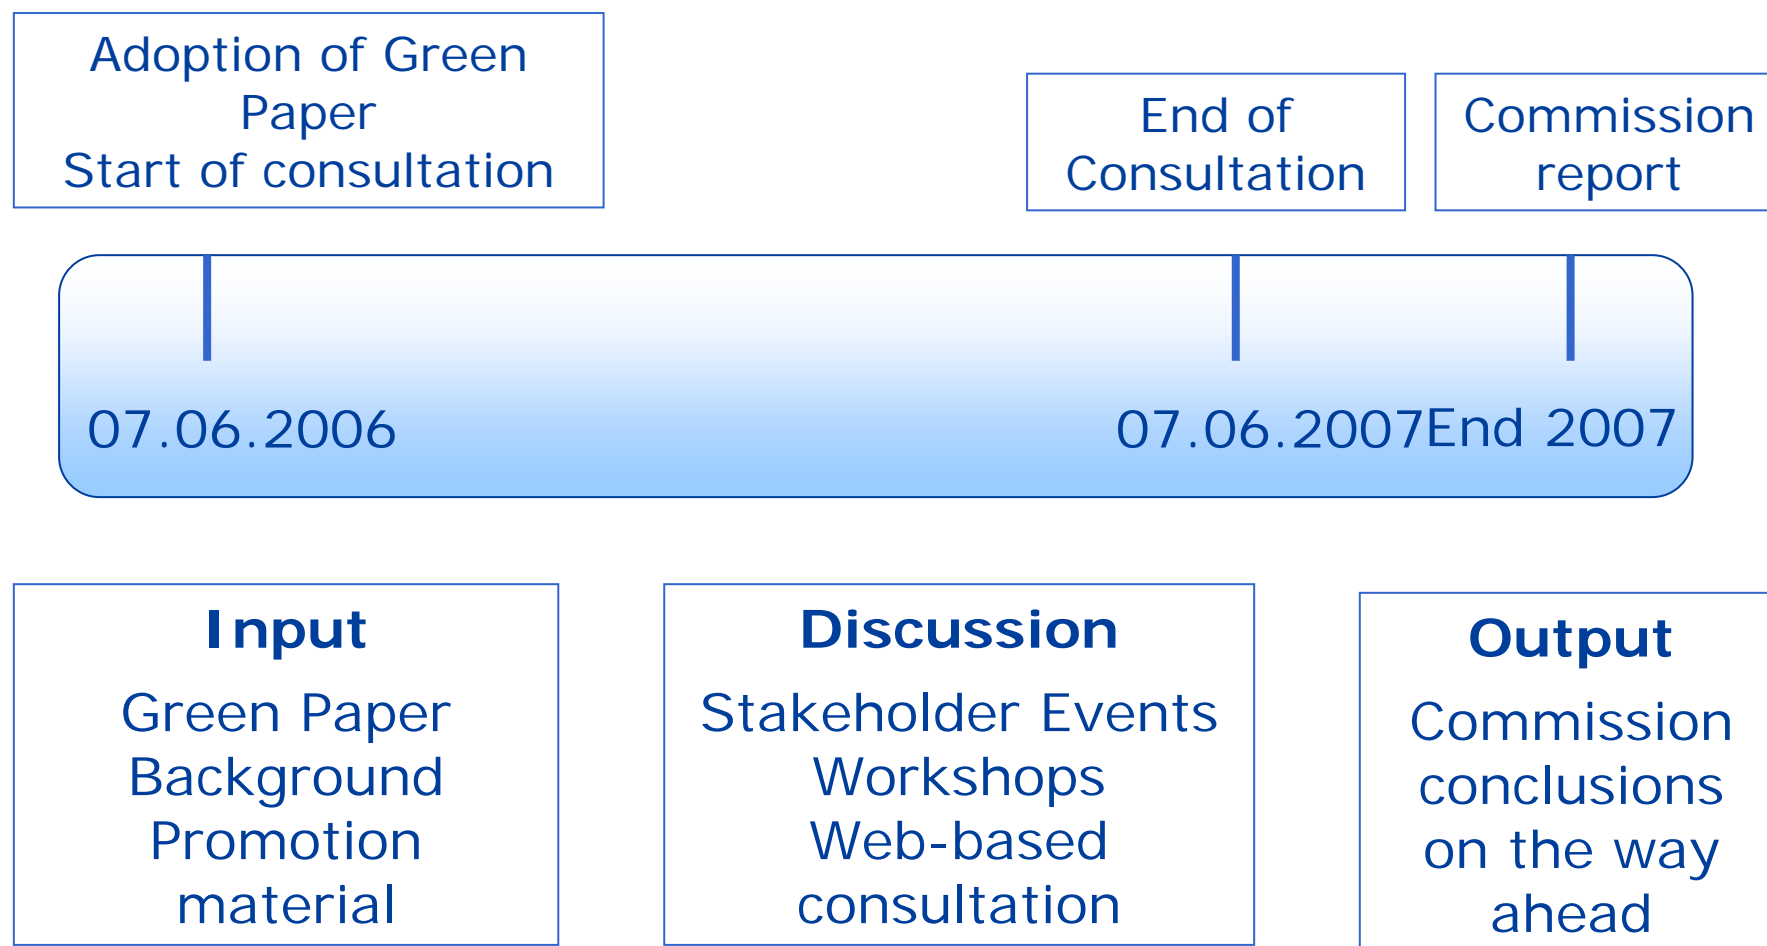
Adoption of Green Paper
Start of consultation

End of Consultation

Commission report

07.06.2006

07.06.2007

End 2007

Input

Green Paper
Background
Promotion material

Discussion

Stakeholder Events
Workshops
Web-based consultation

Output

Commission conclusions on the way ahead